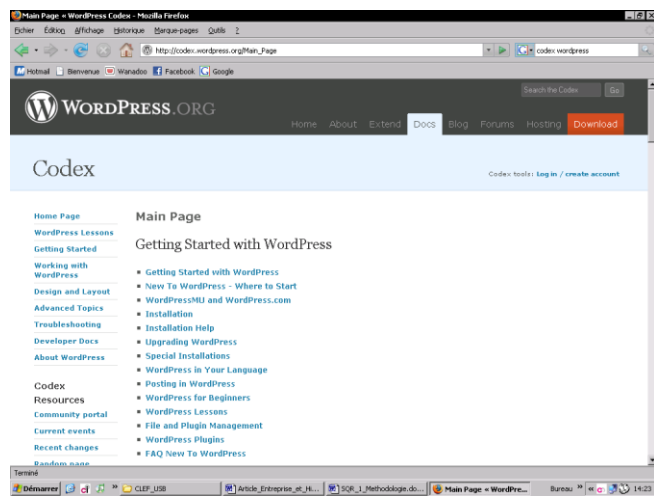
Main Page « WordPress Codex - Mozilla Firefox

Fichier Édition Affichage Historique Marque-pages Outils ?

http://codex.wordpress.org/Main_Page

codex wordpress

Hotmail Bienvenue Wanadoo Facebook Google

WordPress.org

Search the Codex Go

Home About Extend Docs Blog Forums Hosting Download

Codex

Codex tools: Log in / create account

Home Page
WordPress Lessons
Getting Started
Working with WordPress
Design and Layout
Advanced Topics
Troubleshooting
Developer Docs
About WordPress

Codex Resources
Community portal
Current events
Recent changes
Random page

Main Page

Getting Started with WordPress

- Getting Started with WordPress
- New To WordPress - Where to Start
- WordPressMU and WordPress.com
- Installation
- Installation Help
- Upgrading WordPress
- Special Installations
- WordPress in Your Language
- Posting in WordPress
- WordPress for Beginners
- WordPress Lessons
- File and Plugin Management
- WordPress Plugins
- FAQ New To WordPress

Terminé

Démarrer CLEF_USB Article_Entreprise_et_Hi... SQR_1_Methodologie.do... Main Page « WordPre... Bureau 14:23